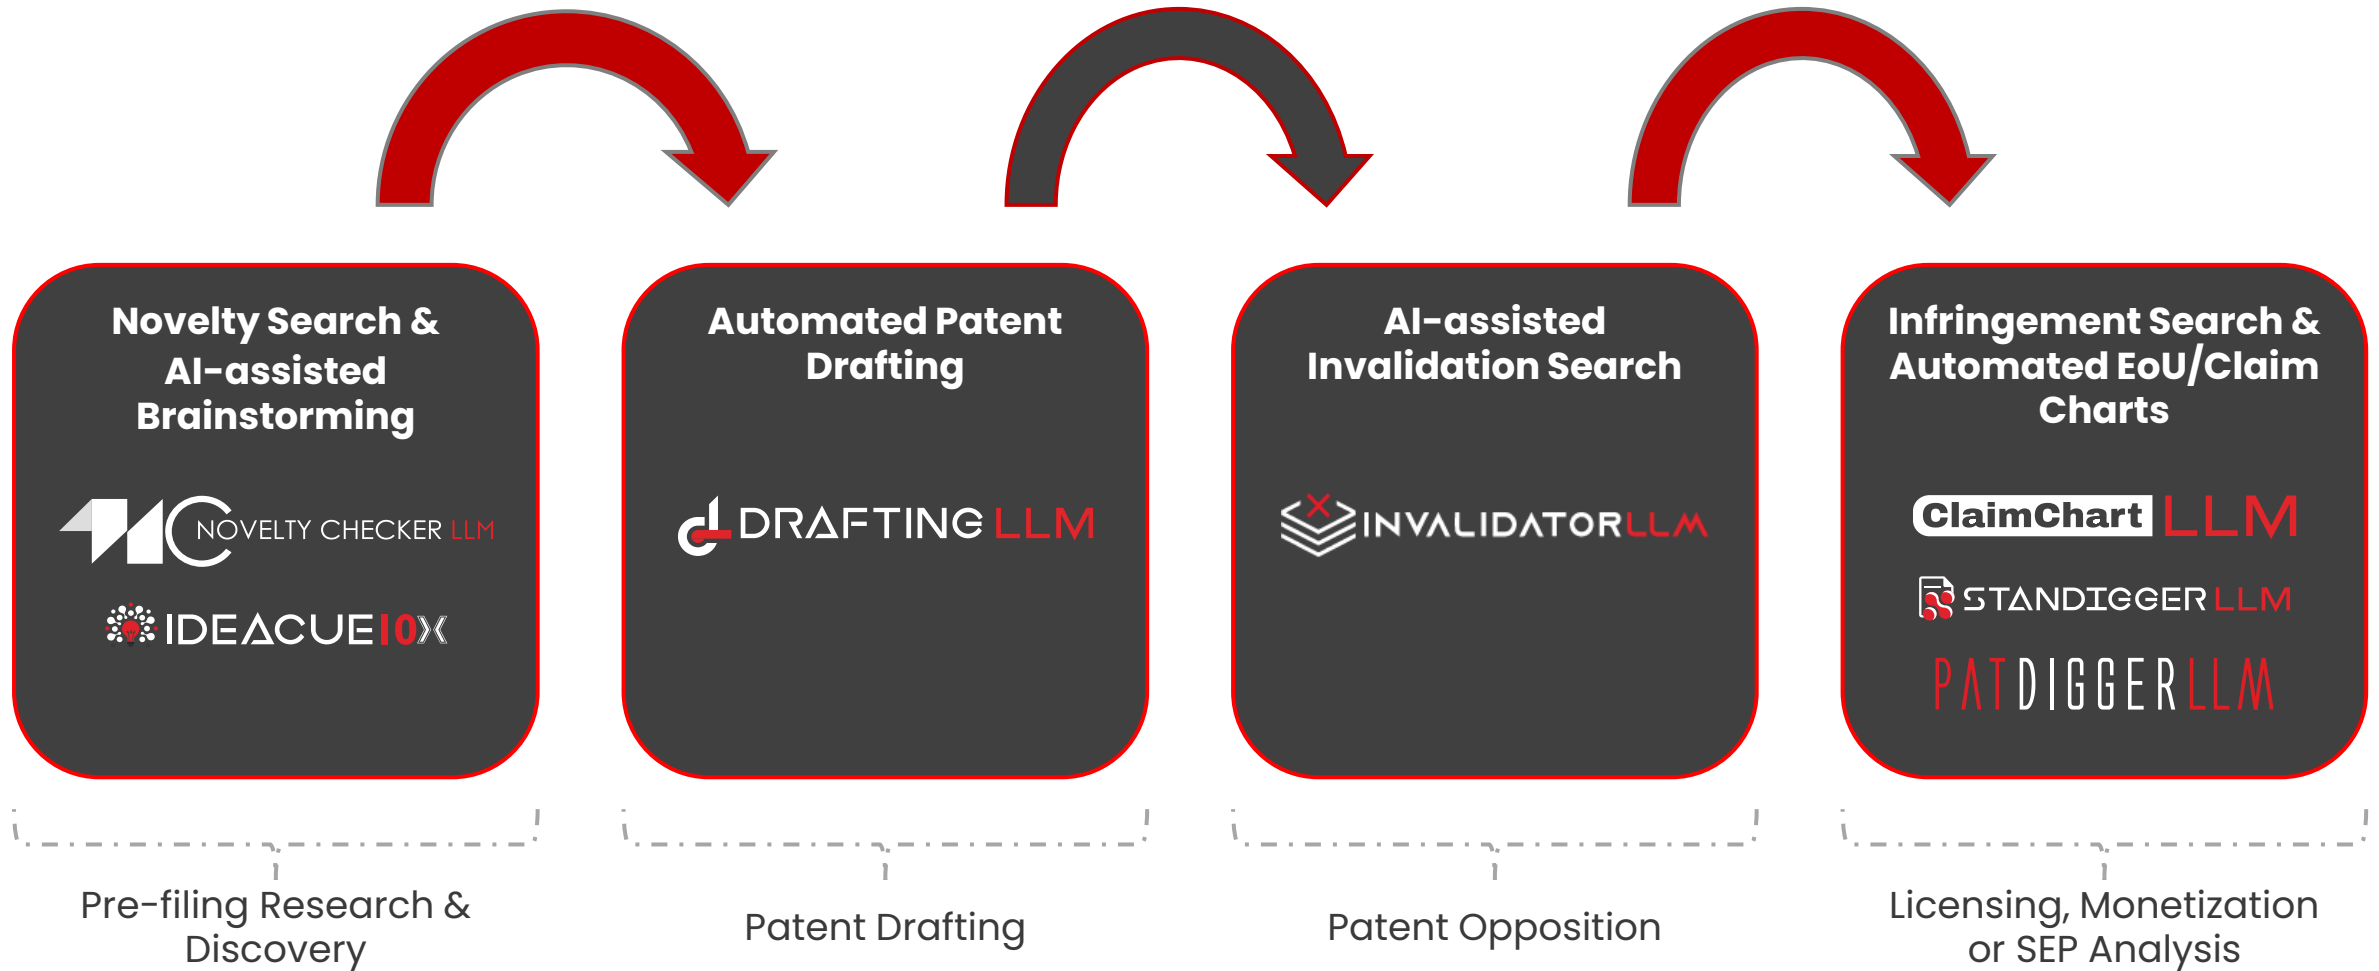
Novelty Search & AI-assisted Brainstorming

NOVELTY CHECKER LLM

IDEACUE 10X

Automated Patent Drafting

DRAFTING LLM

AI-assisted Invalidation Search

INVALIDATOR LLM

Infringement Search & Automated EoU/Claim Charts

ClaimChart LLM

STANDIGGER LLM

PATDIGGER LLM

Pre-filing Research & Discovery

Patent Drafting

Patent Opposition

Licensing, Monetization or SEP Analysis